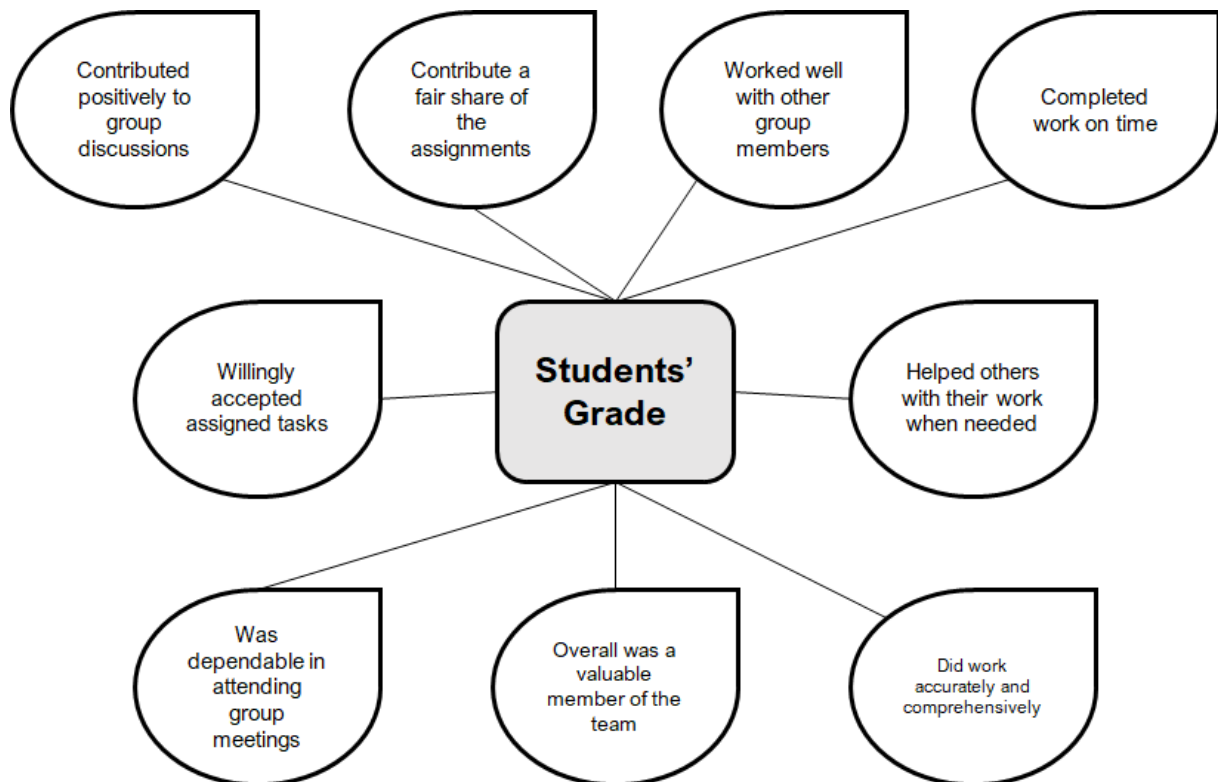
Contributed positively to group discussions

Contribute a fair share of the assignments

Worked well with other group members

Completed work on time

Willingly accepted assigned tasks

Students' Grade

Helped others with their work when needed

Was dependable in attending group meetings

Overall was a valuable member of the team

Did work accurately and comprehensively